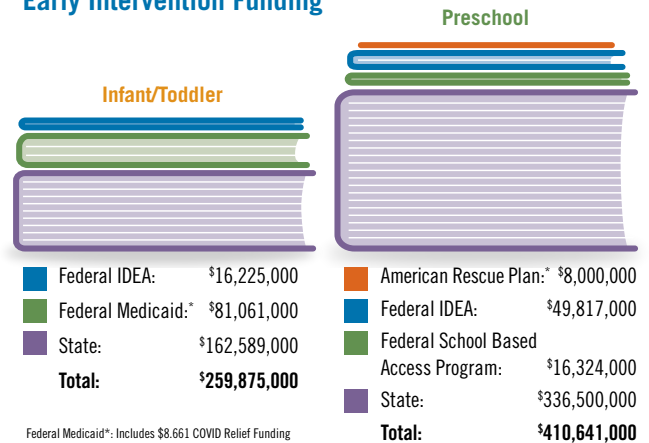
Early Intervention Funding

Infant/Toddler

Federal IDEA: $^{\$}$16,225,000
Federal Medicaid:* $^{\$}$81,061,000
State: $^{\$}$162,589,000
Total: $^{\$}$259,875,000

Federal Medicaid*: Includes $8.661 COVID Relief Funding

Preschool

American Rescue Plan:* $^{\$}$8,000,000
Federal IDEA: $^{\$}$49,817,000
Federal School Based Access Program: $^{\$}$16,324,000
State: $^{\$}$336,500,000
Total: $^{\$}$410,641,000